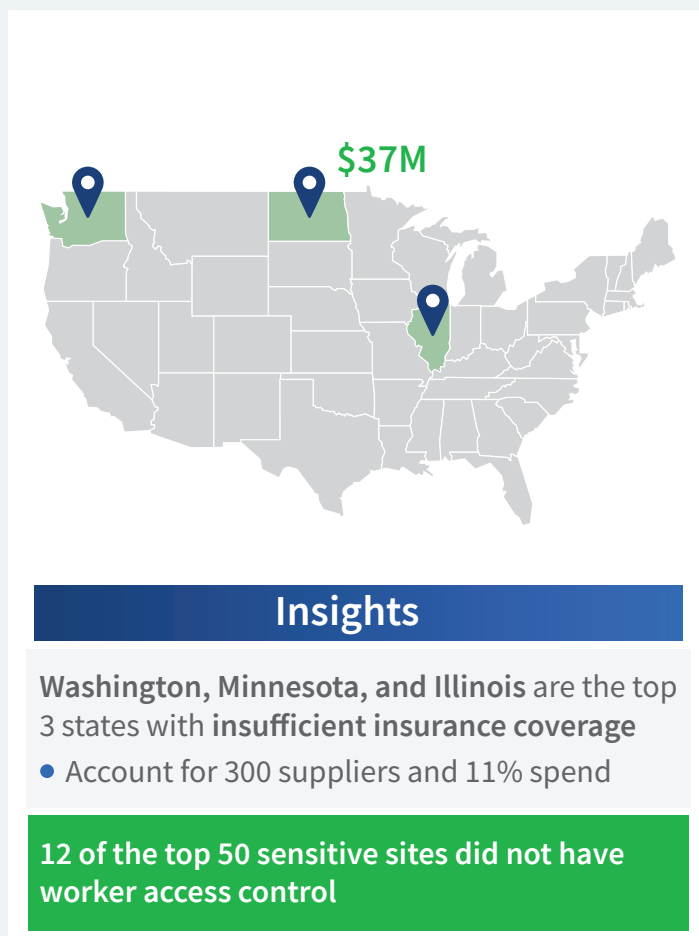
$37M

Insights

Washington, Minnesota, and Illinois are the top 3 states with insufficient insurance coverage

- Account for 300 suppliers and 11% spend

12 of the top 50 sensitive sites did not have worker access control